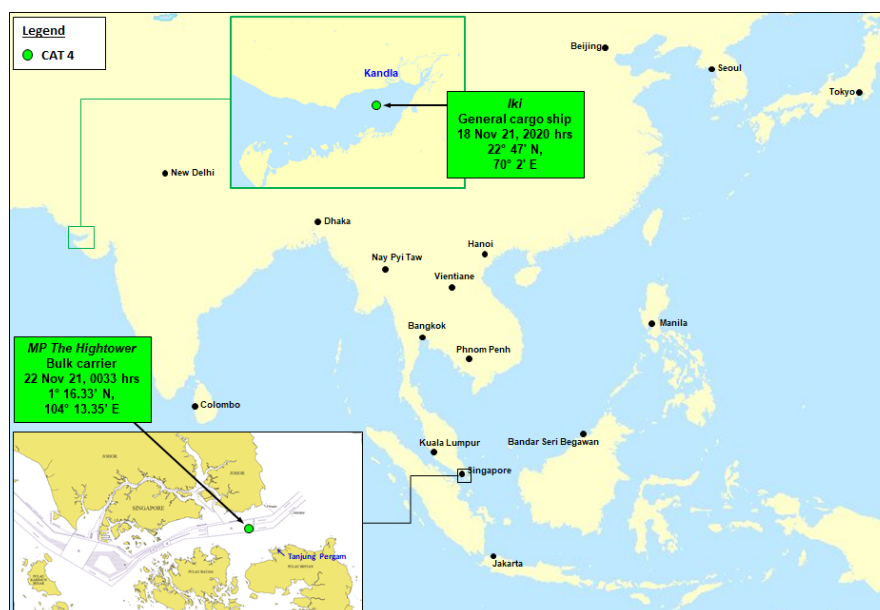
Legend
CAT 4

Kandla

Iki
General cargo ship
18 Nov 21, 2020 hrs
22° 47' N,
70° 2' E

Beijing
Seoul
Tokyo
New Delhi
Dhaka
Hanoi
Nay Pyi Taw
Vientiane
Manila
Bangkok
Phnom Penh

MP The Hightower
Bulk carrier
22 Nov 21, 0033 hrs
1° 16.33' N,
104° 13.35' E

Colombo
Kuala Lumpur
Bandar Seri Begawan
Singapore
Jakarta

SINGAPORE
Tanjung Pergam